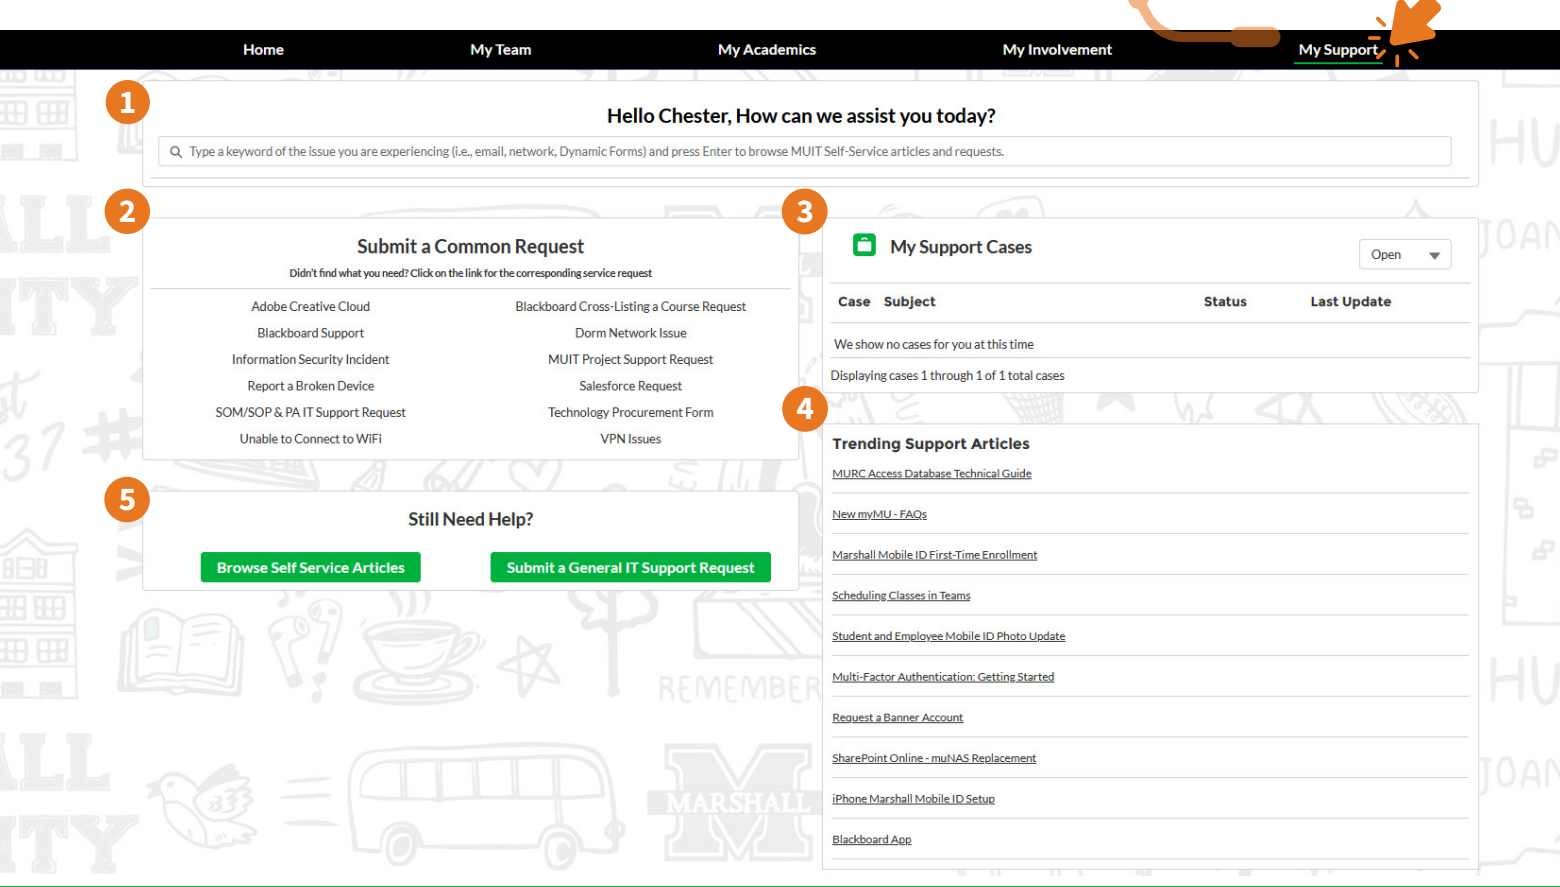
Home My Team My Academics My Involvement My Support

1

Hello Chester, How can we assist you today?

Type a keyword of the issue you are experiencing (i.e., email, network, Dynamic Forms) and press Enter to browse MUIT Self-Service articles and requests.

2

Submit a Common Request

Didn't find what you need? Click on the link for the corresponding service request

Adobe Creative Cloud
Blackboard Support
Information Security Incident
Report a Broken Device
SOM/SOP & PA IT Support Request
Unable to Connect to WiFi

Blackboard Cross-Listing a Course Request
Dorm Network Issue
MUIT Project Support Request
Salesforce Request
Technology Procurement Form
VPN Issues

3

My Support Cases

Open

| Case | Subject | Status | Last Update |
|---|---|---|---|
| We show no cases for you at this time | | | |

Displaying cases 1 through 1 of 1 total cases

4

Trending Support Articles

MURC Access Database Technical Guide

New myMU - FAQs

Marshall Mobile ID First-Time Enrollment

Scheduling Classes in Teams

Student and Employee Mobile ID Photo Update

Multi-Factor Authentication: Getting Started

Request a Banner Account

SharePoint Online - muNAS Replacement

iPhone Marshall Mobile ID Setup

Blackboard App

5

Still Need Help?

Browse Self Service Articles

Submit a General IT Support Request

REMEMBER

MARSHALL